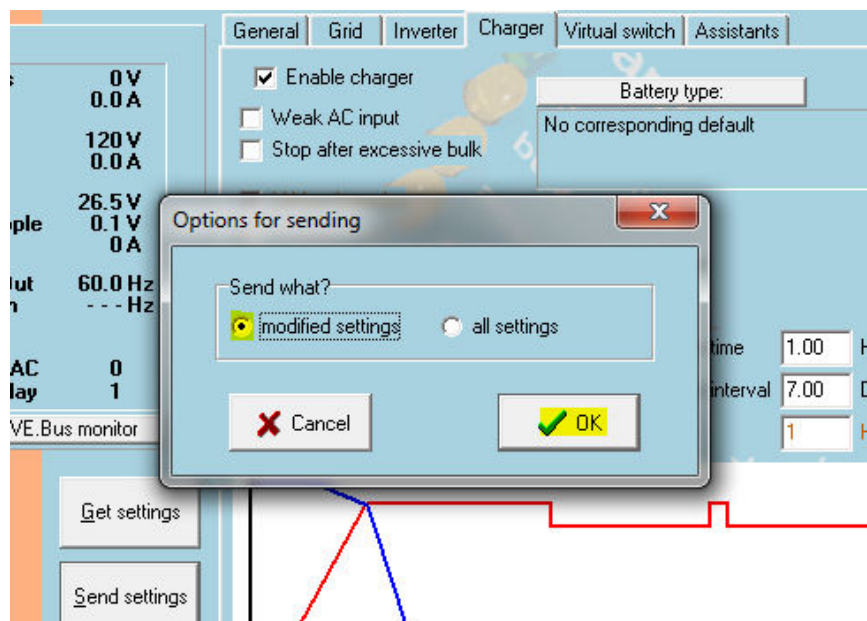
s 0 V
0.0 A

120 V
0.0 A

26.5 V
ple 0.1 V
0 A

ut 60.0 Hz
n - - - Hz

AC 0
lay 1

VE.Bus monitor

Get settings

Send settings

General | Grid | Inverter | Charger | Virtual switch | Assistants

☑ Enable charger
☐ Weak AC input
☐ Stop after excessive bulk

Battery type:
No corresponding default

time 1.00 H
interval 7.00 D
1 H

Options for sending

Send what?
modified settings
all settings

Cancel
OK